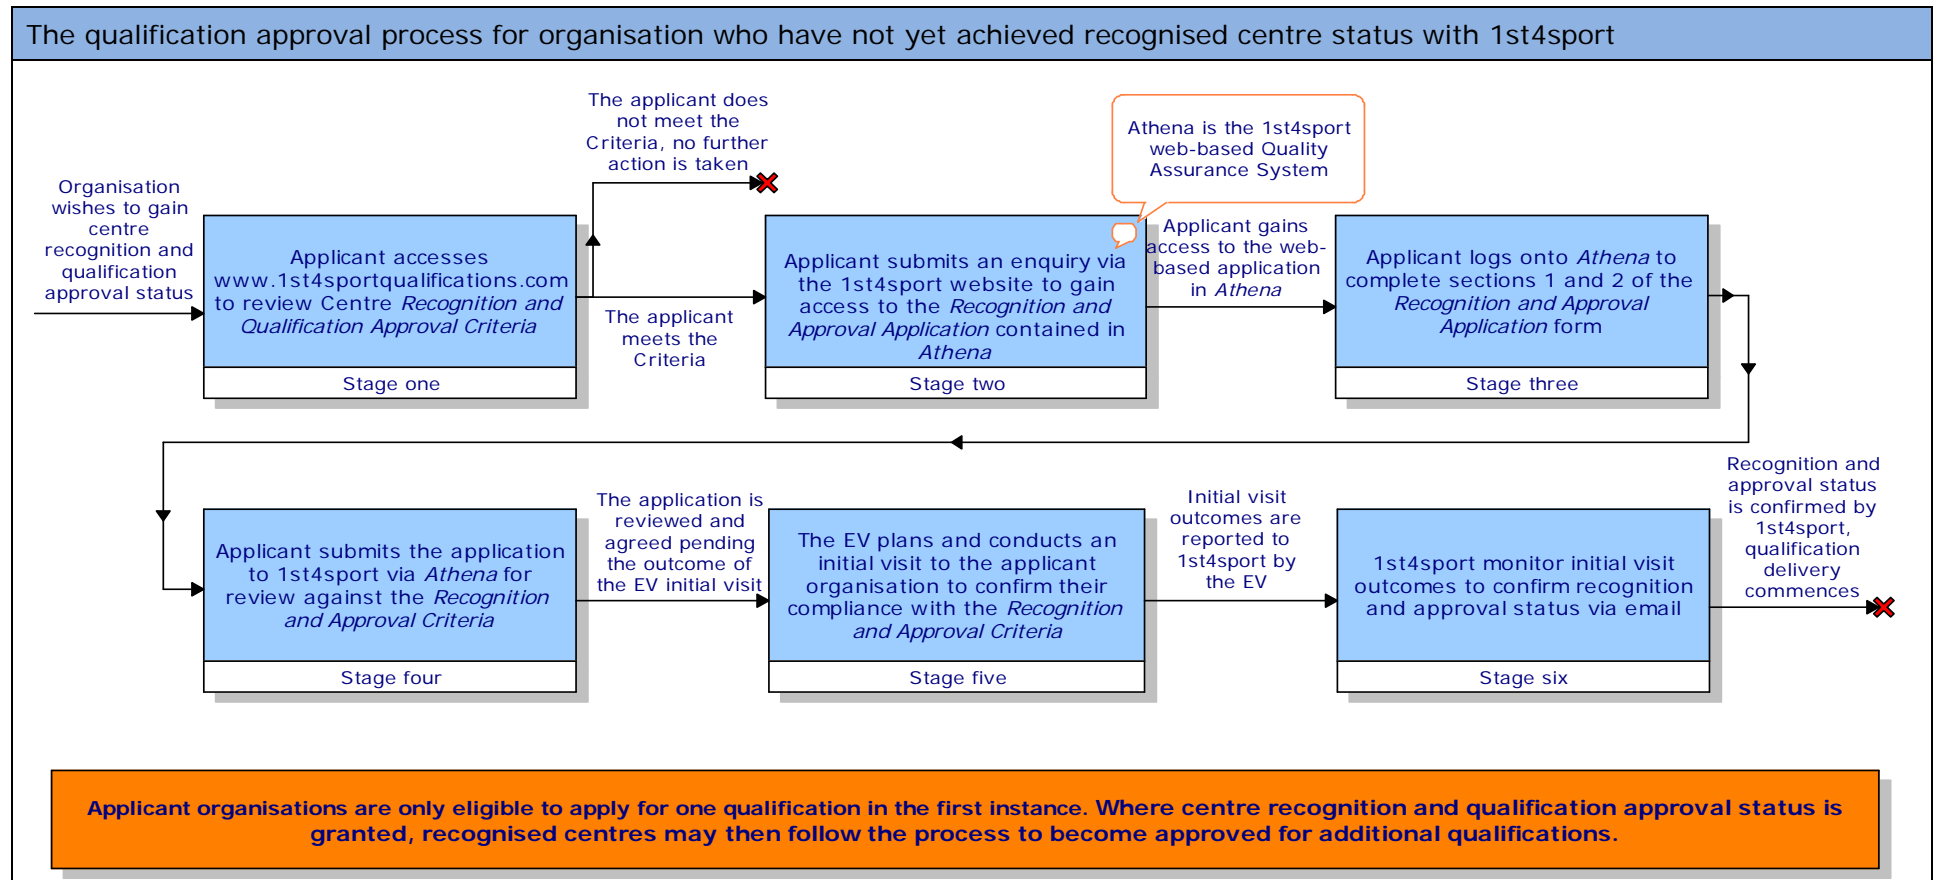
The qualification approval process for organisation who have not yet achieved recognised centre status with 1st4sport

Organisation wishes to gain centre recognition and qualification approval status

Applicant accesses www.1st4sportqualifications.com to review Centre *Recognition and Qualification Approval Criteria*

Stage one

The applicant does not meet the Criteria, no further action is taken

The applicant meets the Criteria

Applicant submits an enquiry via the 1st4sport website to gain access to the *Recognition and Approval Application* contained in *Athena*

Stage two

Athena is the 1st4sport web-based Quality Assurance System

Applicant gains access to the web-based application in *Athena*

Applicant logs onto *Athena* to complete sections 1 and 2 of the *Recognition and Approval Application* form

Stage three

Applicant submits the application to 1st4sport via *Athena* for review against the *Recognition and Approval Criteria*

Stage four

The application is reviewed and agreed pending the outcome of the EV initial visit

The EV plans and conducts an initial visit to the applicant organisation to confirm their compliance with the *Recognition and Approval Criteria*

Stage five

Initial visit outcomes are reported to 1st4sport by the EV

1st4sport monitor initial visit outcomes to confirm recognition and approval status via email

Stage six

Recognition and approval status is confirmed by 1st4sport, qualification delivery commences

Applicant organisations are only eligible to apply for one qualification in the first instance. Where centre recognition and qualification approval status is granted, recognised centres may then follow the process to become approved for additional qualifications.